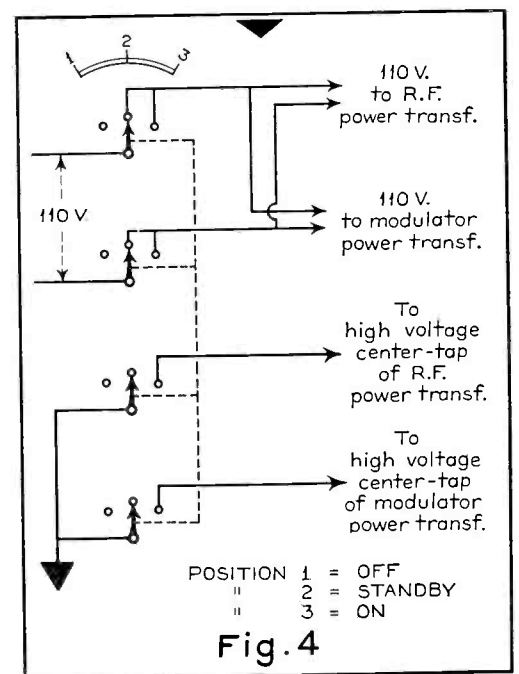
1 2 3

110 V. to R.F. power transf.

110 V.

110 V. to modulator power transf.

To high voltage center-tap of R.F. power transf.

To high voltage center-tap of modulator power transf.

POSITION 1 = OFF
" 2 = STANDBY
" 3 = ON

Fig. 4